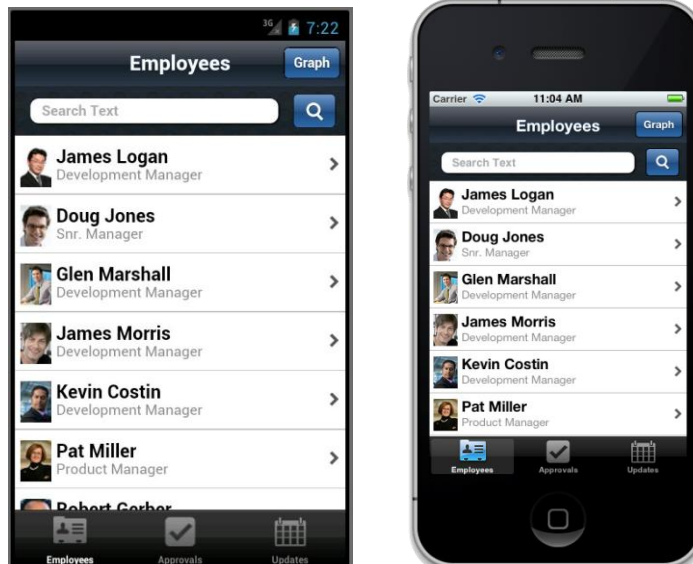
3G 7:22

Employees

Graph

Search Text

James Logan
Development Manager

Doug Jones
Snr. Manager

Glen Marshall
Development Manager

James Morris
Development Manager

Kevin Costin
Development Manager

Pat Miller
Product Manager

Robert Gerber

Employees Approvals Updates

Carrier 11:04 AM

Employees

Graph

Search Text

James Logan
Development Manager

Doug Jones
Snr. Manager

Glen Marshall
Development Manager

James Morris
Development Manager

Kevin Costin
Development Manager

Pat Miller
Product Manager

Employees Approvals Updates